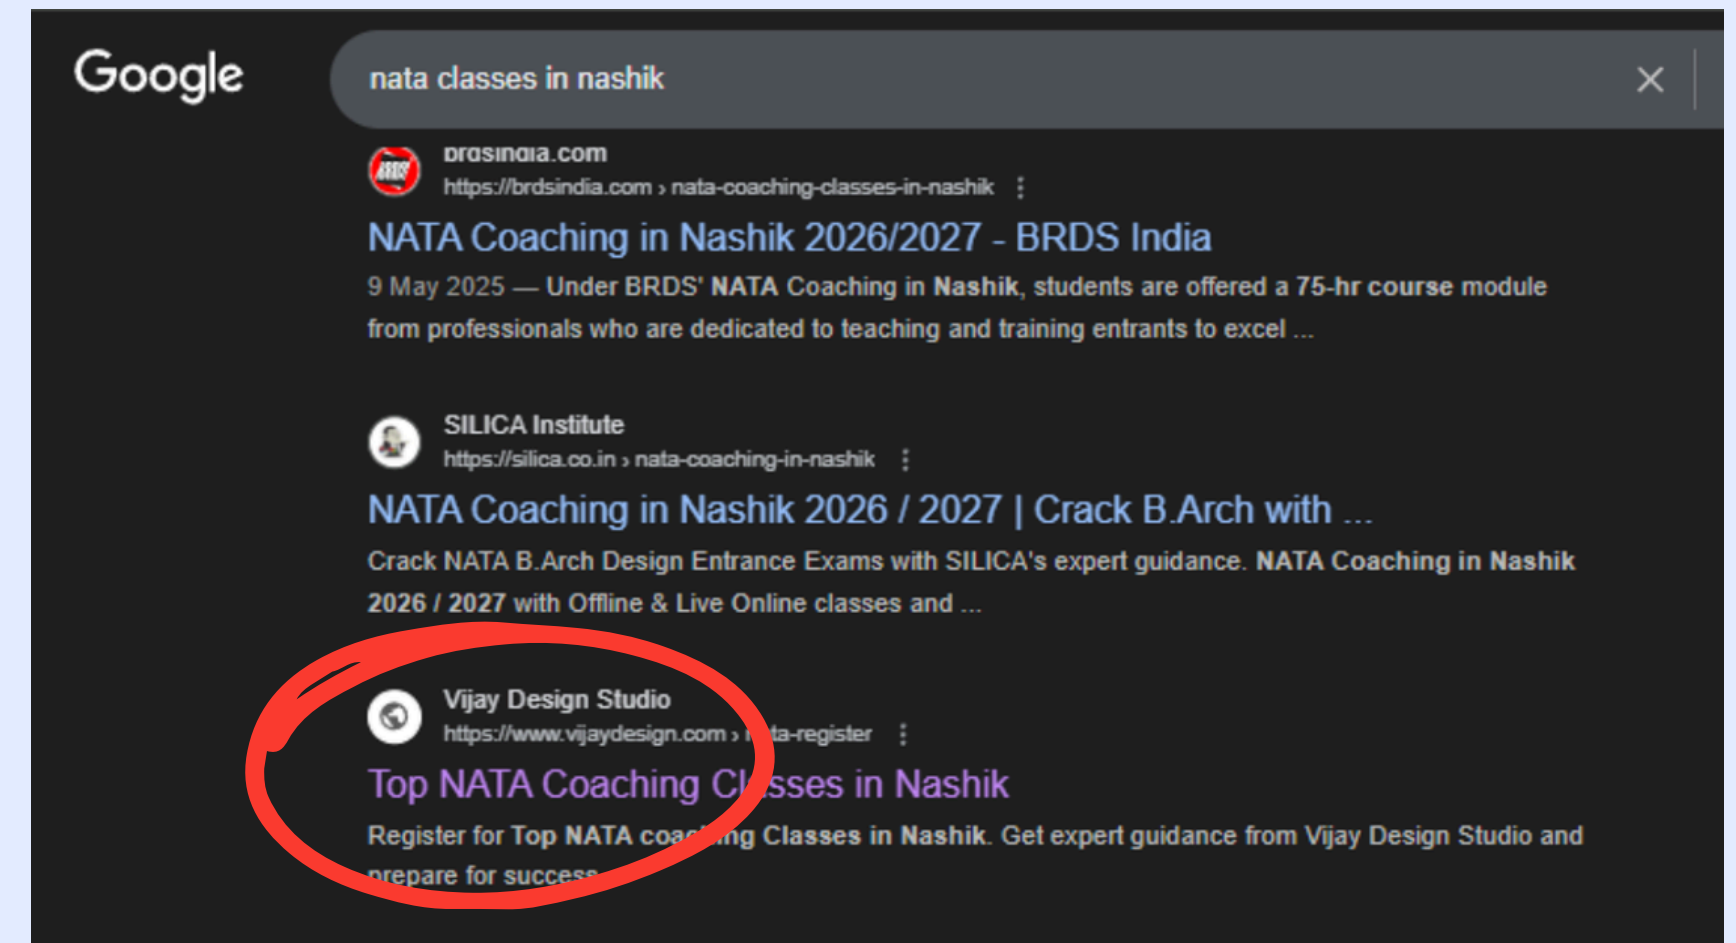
Google

nata classes in nashik

brdsindia.com
https://brdsindia.com › nata-coaching-classes-in-nashik

NATA Coaching in Nashik 2026/2027 - BRDS India

9 May 2025 — Under BRDS' NATA Coaching in Nashik, students are offered a 75-hr course module from professionals who are dedicated to teaching and training entrants to excel ...

SILICA Institute
https://silica.co.in › nata-coaching-in-nashik

NATA Coaching in Nashik 2026 / 2027 | Crack B.Arch with ...

Crack NATA B.Arch Design Entrance Exams with SILICA's expert guidance. NATA Coaching in Nashik 2026 / 2027 with Offline & Live Online classes and ...

Vijay Design Studio
https://www.vijaydesign.com › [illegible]ta-register

Top NATA Coaching Cl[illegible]sses in Nashik

Register for Top NATA coa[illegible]ng Classes in Nashik. Get expert guidance from Vijay Design Studio and prepare for success.